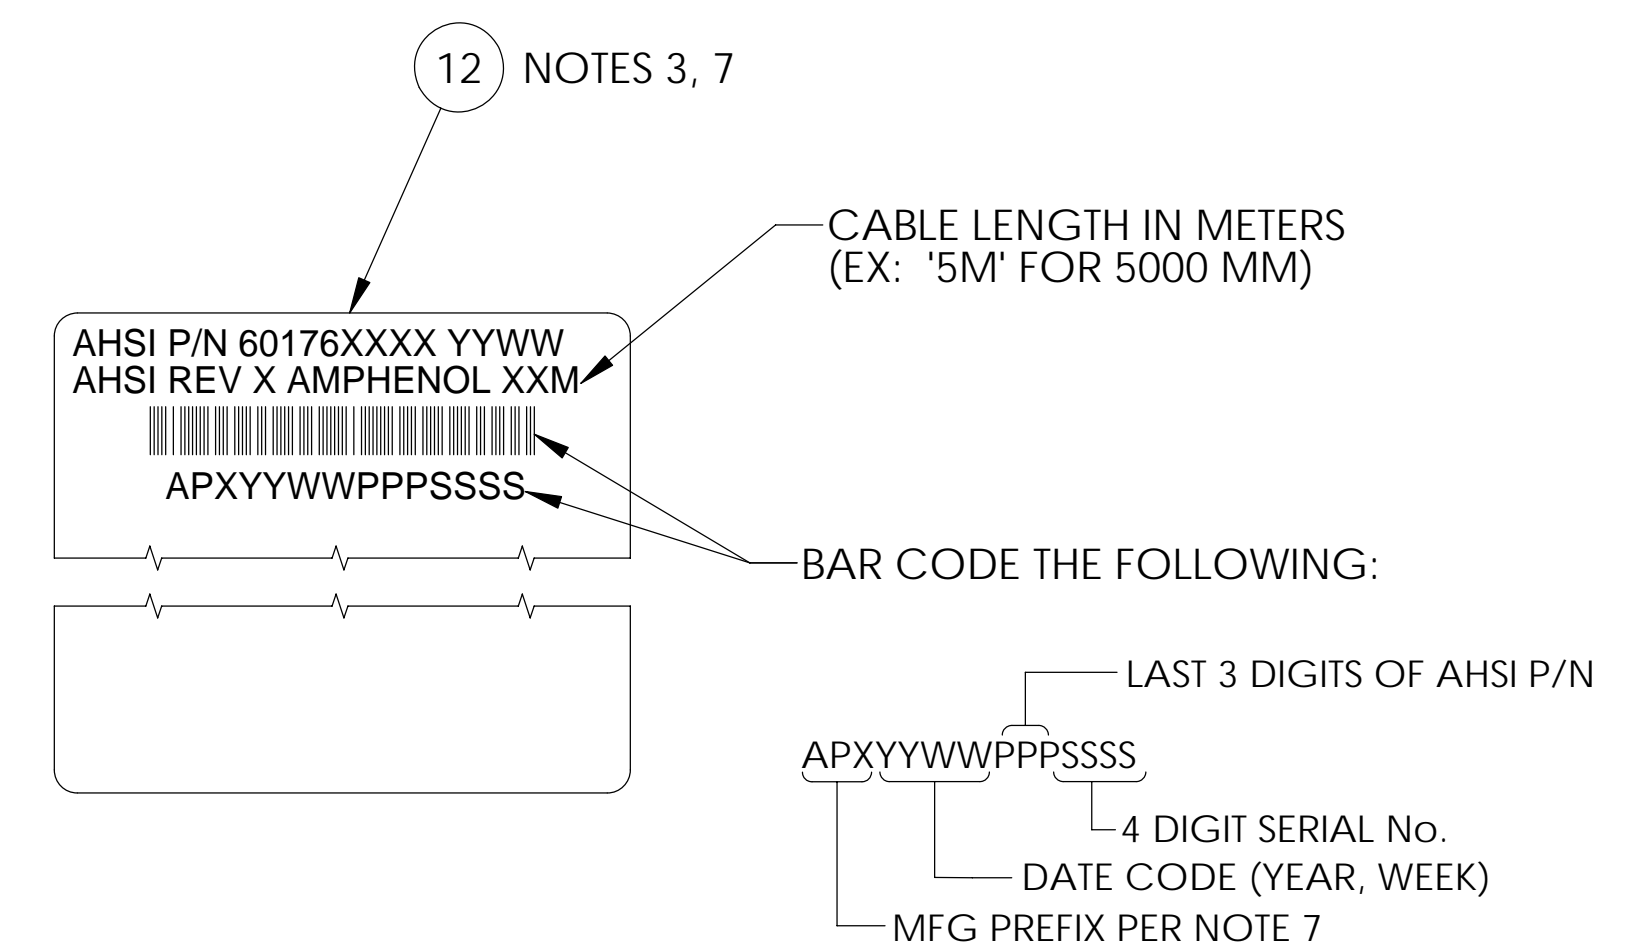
12 NOTES 3, 7

CABLE LENGTH IN METERS
(EX: '5M' FOR 5000 MM)

AHSI P/N 60176XXXX YYWW
AHSI REV X AMPHENOL XXM

APXYYWWPPPSSSS

BAR CODE THE FOLLOWING:

LAST 3 DIGITS OF AHSI P/N

APXYYWWPPPSSSS

4 DIGIT SERIAL No.

DATE CODE (YEAR, WEEK)

MFG PREFIX PER NOTE 7